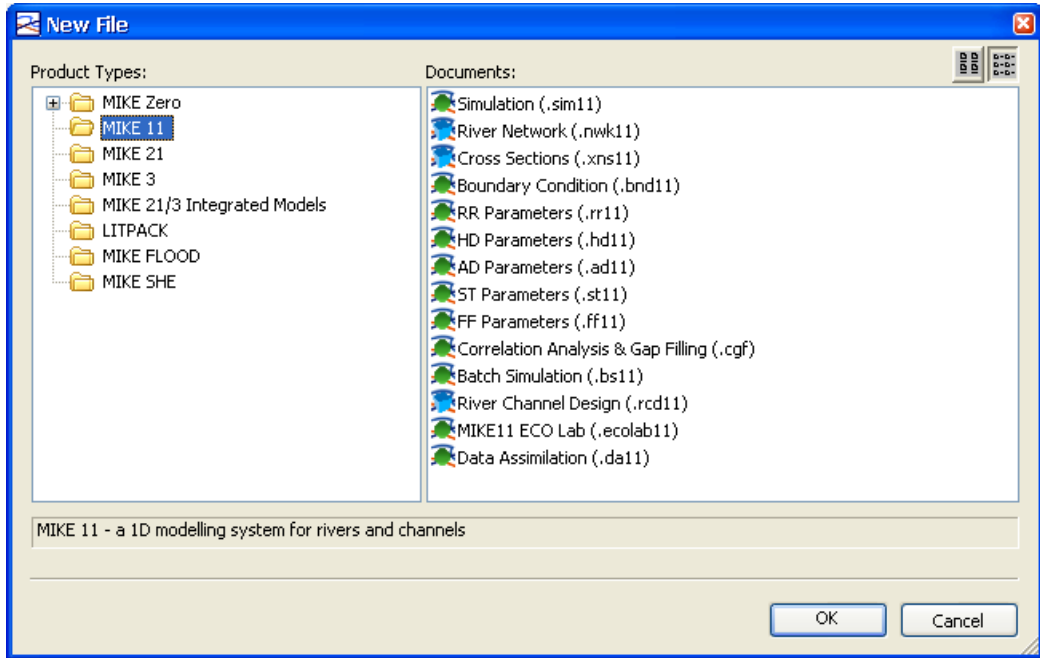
New File

Product Types:

MIKE Zero
MIKE 11
MIKE 21
MIKE 3
MIKE 21/3 Integrated Models
LITPACK
MIKE FLOOD
MIKE SHE

Documents:

Simulation (.sim11)
River Network (.nwk11)
Cross Sections (.xns11)
Boundary Condition (.bnd11)
RR Parameters (.rr11)
HD Parameters (.hd11)
AD Parameters (.ad11)
ST Parameters (.st11)
FF Parameters (.ff11)
Correlation Analysis & Gap Filling (.cgf)
Batch Simulation (.bs11)
River Channel Design (.rcd11)
MIKE11 ECO Lab (.ecolab11)
Data Assimilation (.da11)

MIKE 11 - a 1D modelling system for rivers and channels

OK
Cancel